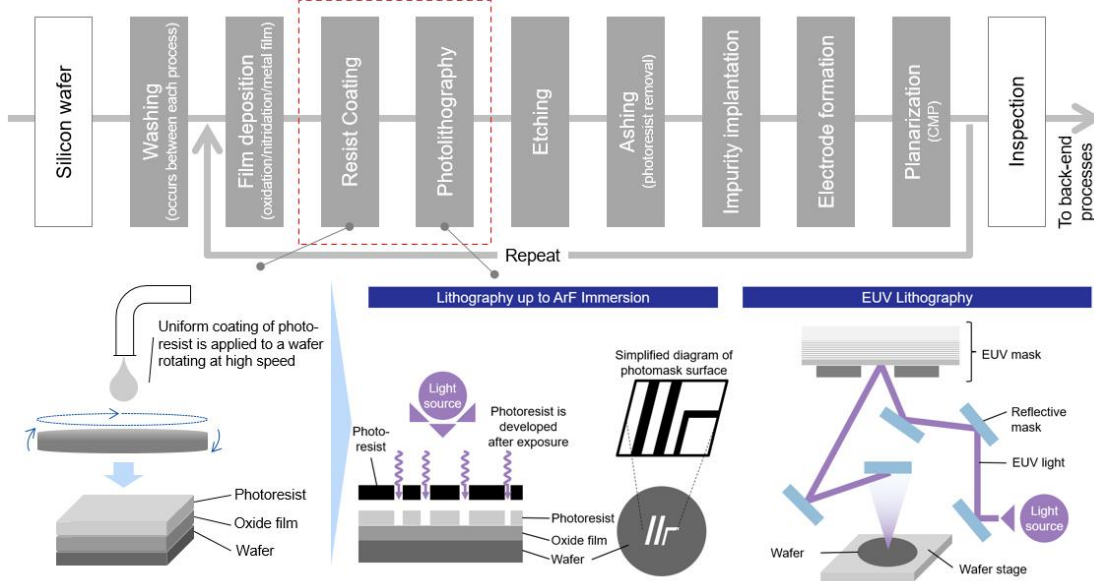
Silicon wafer

Washing (occurs between each process)

Film deposition (oxidation/nitridation/metal film)

Resist Coating

Photolithography

Etching

Ashing (photoresist removal)

Impurity implantation

Electrode formation

Planarization (CMP)

Inspection

To back-end processes

Repeat

Uniform coating of photoresist is applied to a wafer rotating at high speed

Photoresist

Oxide film

Wafer

Lithography up to ArF Immersion

Light source

Photoresist is developed after exposure

Photoresist

Simplified diagram of photomask surface

Photoresist

Oxide film

Wafer

EUV Lithography

EUV mask

Reflective mask

EUV light

Light source

Wafer

Wafer stage